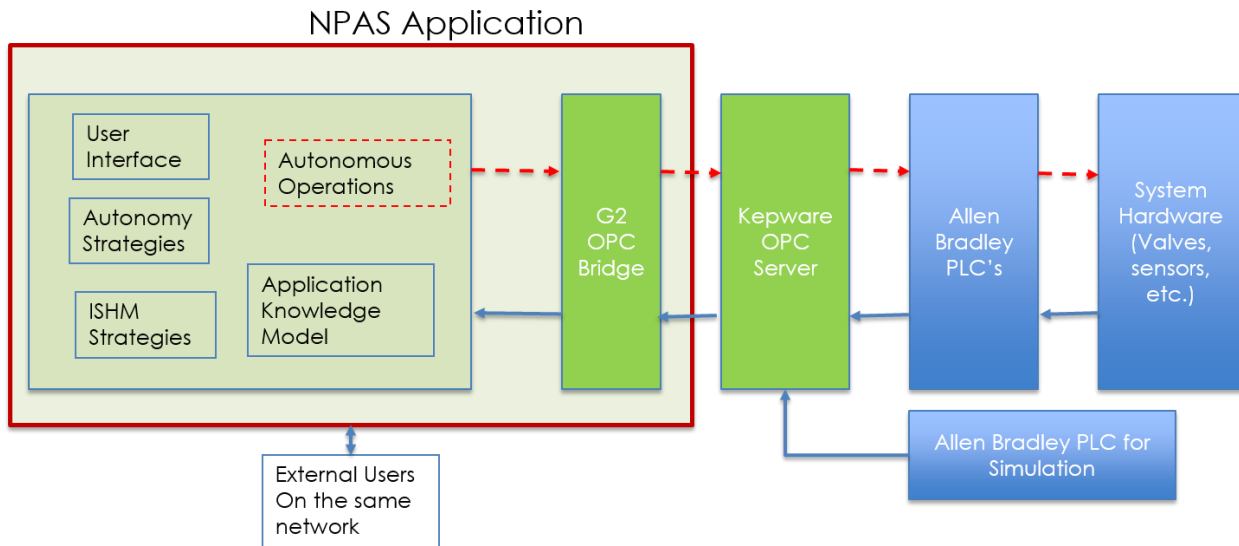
NPAS Application

User Interface

Autonomous Operations

Autonomy Strategies

ISHM Strategies

Application Knowledge Model

G2 OPC Bridge

Kepware OPC Server

Allen Bradley PLC's

System Hardware (Valves, sensors, etc.)

Allen Bradley PLC for Simulation

External Users On the same network